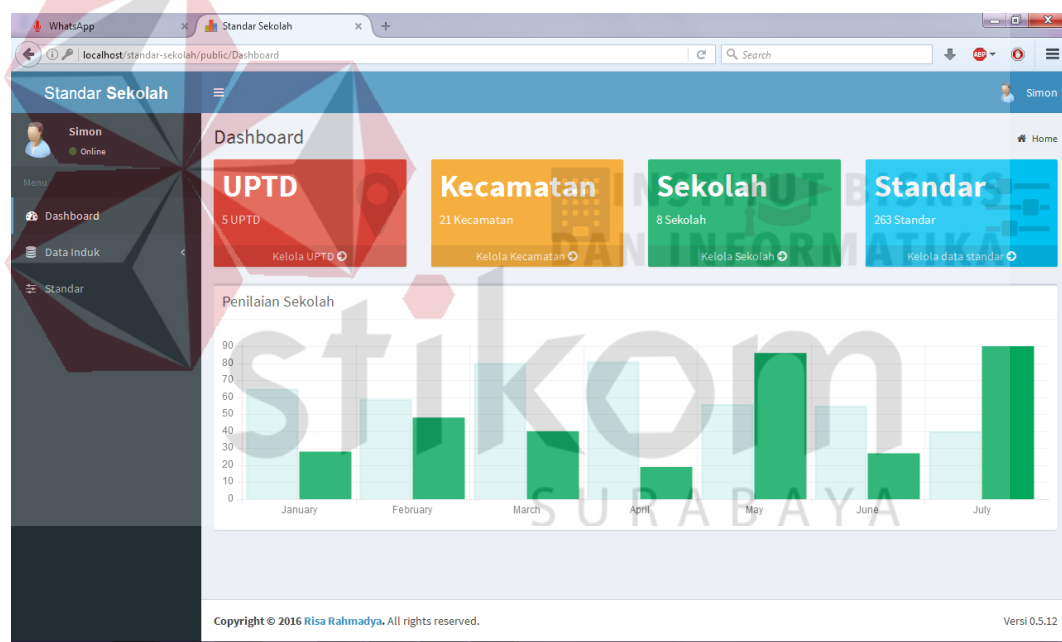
WhatsApp
Standar Sekolah
localhost/standar-sekolah/public/Dashboard
Search

Standar Sekolah
Simon
Simon
Online
Menu
Dashboard
Data Induk
Standar

Dashboard
Home

UPTD
5 UPTD
Kelola UPTD

Kecamatan
21 Kecamatan
Kelola Kecamatan

Sekolah
8 Sekolah
Kelola Sekolah

Standar
263 Standar
Kelola data standar

Penilaian Sekolah

90
80
70
60
50
40
30
20
10
0
January
February
March
April
May
June
July

INSTITUT BISNIS DAN INFORMATIKA
stikom
SURABAYA

Copyright © 2016 Risa Rahmadya. All rights reserved.
Versi 0.5.12